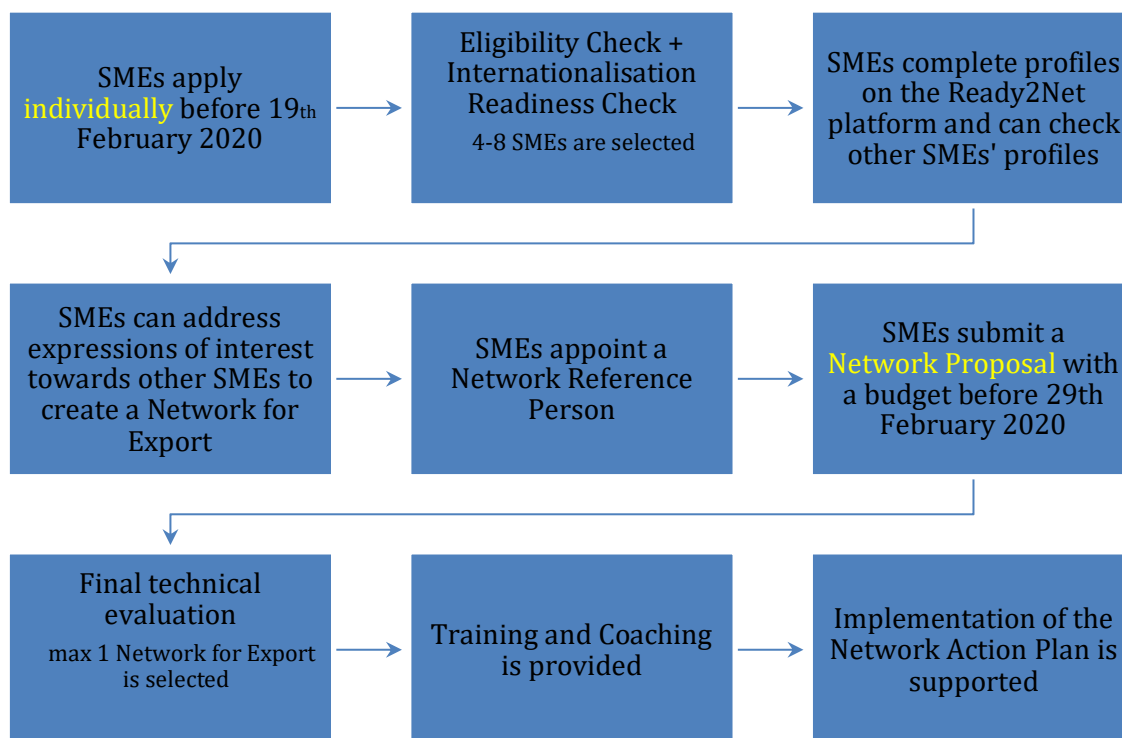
SMEs apply individually before 19th February 2020

Eligibility Check + Internationalisation Readiness Check
4-8 SMEs are selected

SMEs complete profiles on the Ready2Net platform and can check other SMEs' profiles

SMEs can address expressions of interest towards other SMEs to create a Network for Export

SMEs appoint a Network Reference Person

SMEs submit a Network Proposal with a budget before 29th February 2020

Final technical evaluation
max 1 Network for Export is selected

Training and Coaching is provided

Implementation of the Network Action Plan is supported